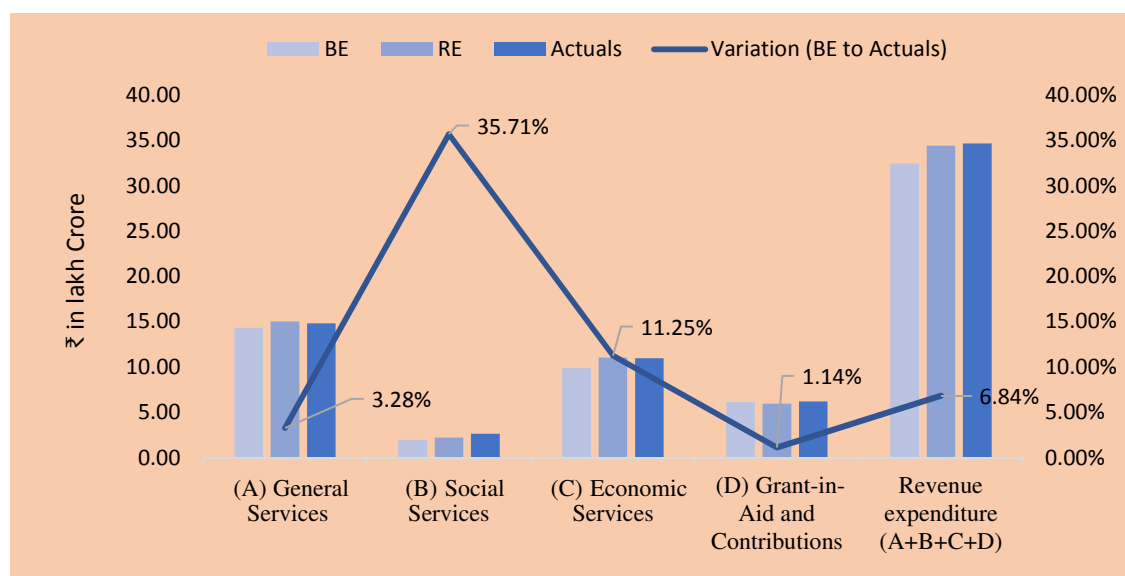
BE RE Actuals Variation (BE to Actuals)

₹ in lakh Crore

40.00
35.00
30.00
25.00
20.00
15.00
10.00
5.00
0.00

40.00%
35.00%
30.00%
25.00%
20.00%
15.00%
10.00%
5.00%
0.00%

3.28%
35.71%
11.25%
1.14%
6.84%

(A) General Services
(B) Social Services
(C) Economic Services
(D) Grant-in-Aid and Contributions
Revenue expenditure (A+B+C+D)